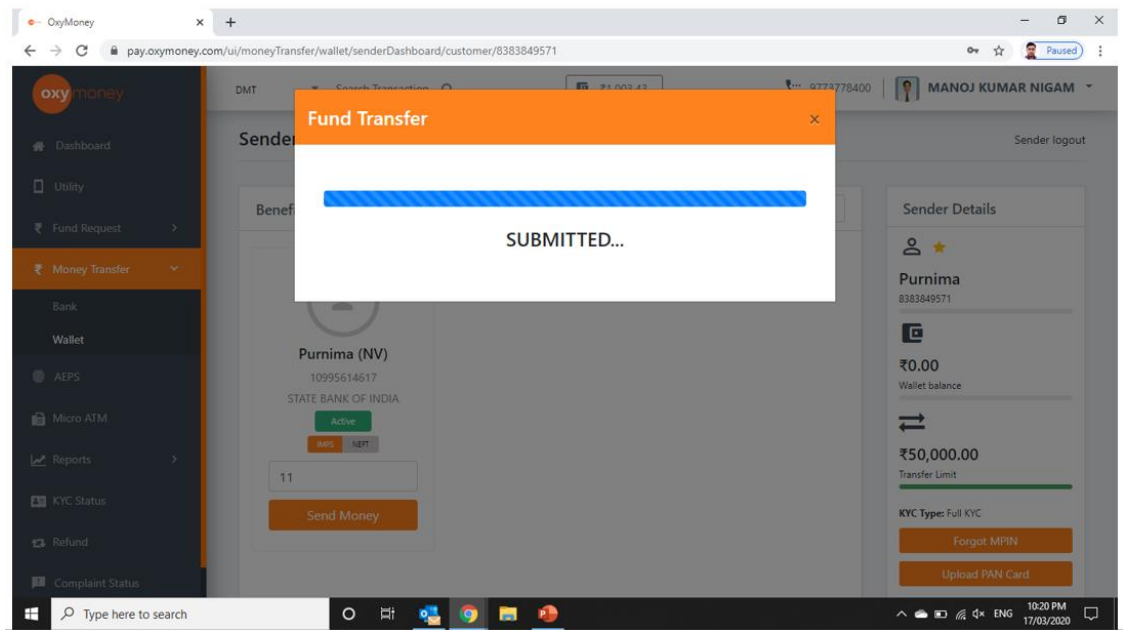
OxyMoney ×
+
pay.oxymoney.com/ui/moneyTransfer/wallet/senderDashboard/customer/8383849571
Paused

oxymoney
DMT
Search Transaction
₹1,003.43
9773778400
MANOJ KUMAR NIGAM

Dashboard
Utility
Fund Request
Money Transfer
Bank
Wallet
AEPS
Micro ATM
Reports
KYC Status
Refund
Complaint Status

Sender
Sender logout

Benef

Fund Transfer ×

SUBMITTED...

Purnima (NV)
10995614617
STATE BANK OF INDIA
Active
IMPS NEFT
11
Send Money

Sender Details
Purnima
8383849571
₹0.00
Wallet balance
₹50,000.00
Transfer Limit
KYC Type: Full KYC
Forgot MPIN
Upload PAN Card

Type here to search
ENG
10:20 PM
17/03/2020